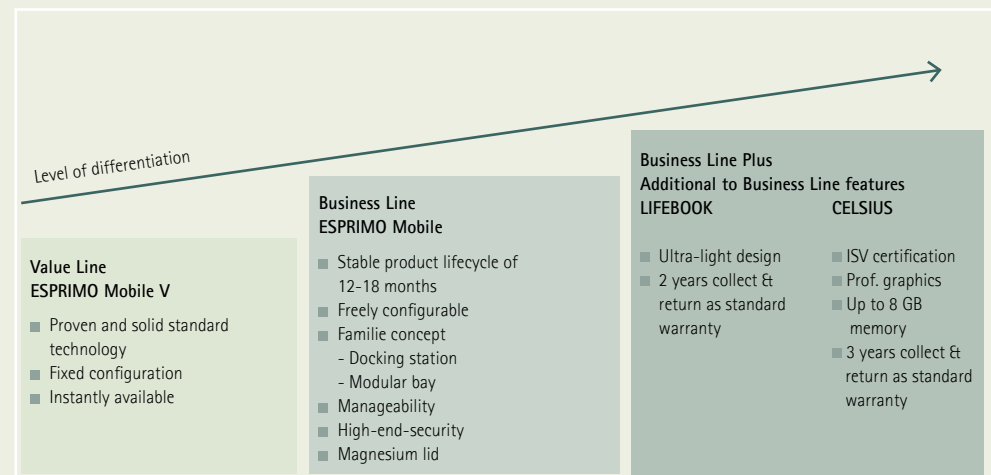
Level of differentiation

Value Line
ESPRIMO Mobile V

■ Proven and solid standard technology
■ Fixed configuration
■ Instantly available

Business Line
ESPRIMO Mobile

■ Stable product lifecycle of 12-18 months
■ Freely configurable
■ Familie concept
- Docking station
- Modular bay
■ Manageability
■ High-end-security
■ Magnesium lid

Business Line Plus
Additional to Business Line features

LIFEBOOK

■ Ultra-light design
■ 2 years collect & return as standard warranty

CELSIUS

■ ISV certification
■ Prof. graphics
■ Up to 8 GB memory
■ 3 years collect & return as standard warranty